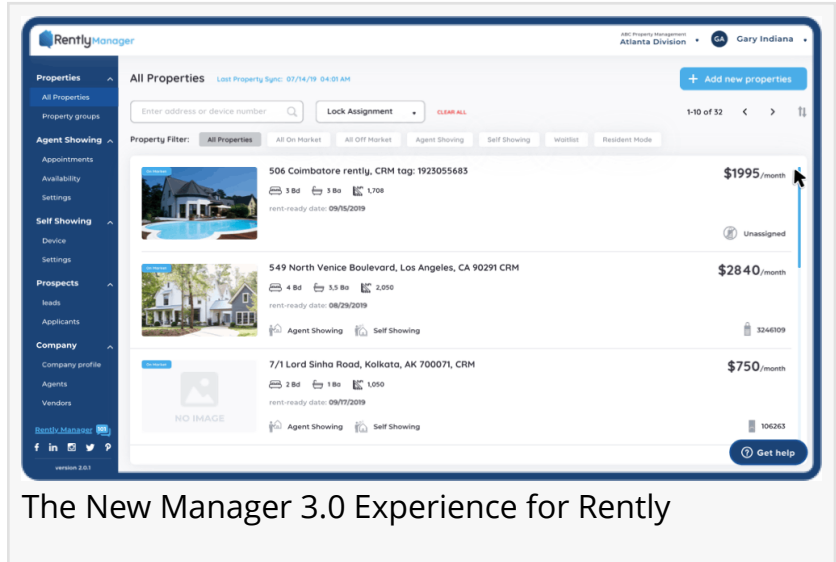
Rently Manager

ABC Property Management
Atlanta Division

GA Gary Indiana

Properties
All Properties
Property groups
Agent Showing
Appointments
Availability
Settings
Self Showing
Device
Settings
Prospects
leads
Applicants
Company
Company profile
Agents
Vendors
Rently Manager 101
version 2.0.1

All Properties Last Property Sync: 07/14/19 04:01 AM

+ Add new properties

Enter address or device number
Lock Assignment
CLEAR ALL
1-10 of 32

Property Filter: All Properties | All On Market | All Off Market | Agent Showing | Self Showing | Waitlist | Resident Mode

On Market
506 Coimbatore rently, CRM tag: 1923055683
3 Bd 3 Ba 1,708
rent-ready date: 09/15/2019
$1995/month
Unassigned

On Market
549 North Venice Boulevard, Los Angeles, CA 90291 CRM
4 Bd 3.5 Ba 2,050
rent-ready date: 08/29/2019
Agent Showing Self Showing
$2840/month
3246109

On Market
NO IMAGE
7/1 Lord Sinha Road, Kolkata, AK 700071, CRM
2 Bd 1 Ba 1,050
rent-ready date: 09/17/2019
Agent Showing Self Showing
$750/month
106263

Get help

The New Manager 3.0 Experience for Rently